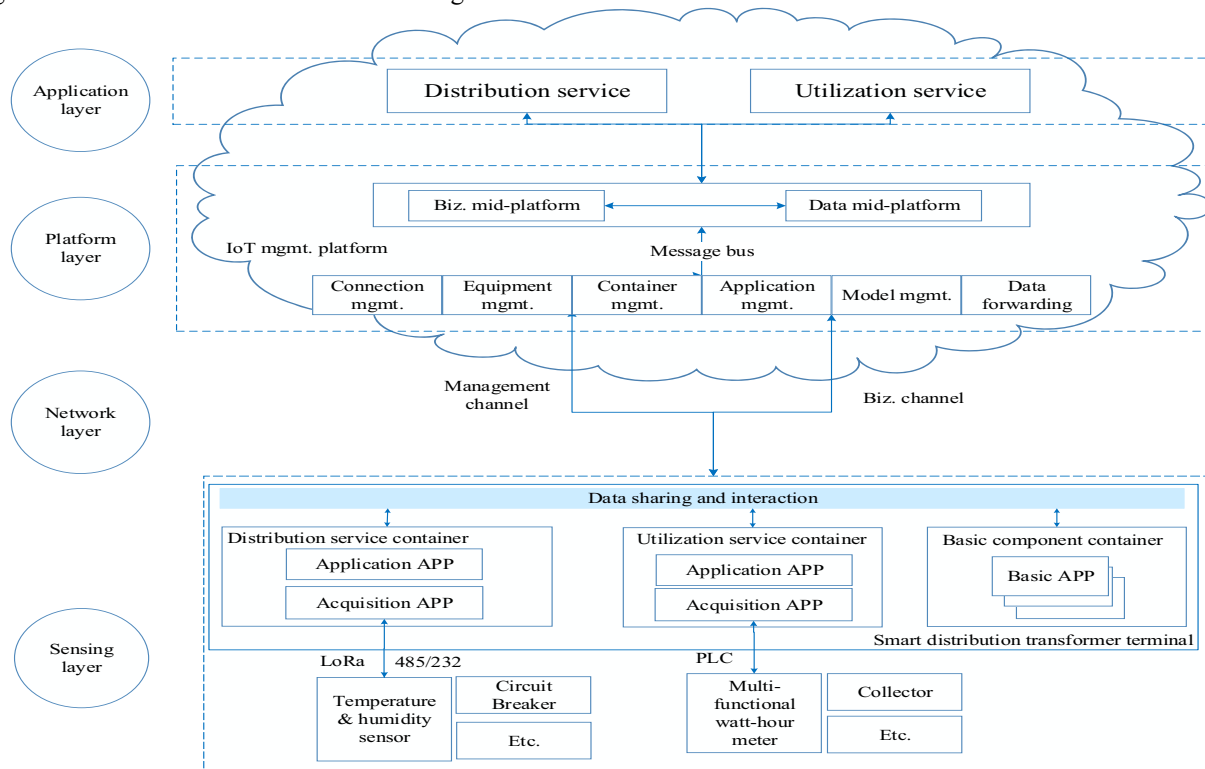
Application layer

Distribution service

Utilization service

Platform layer

Biz. mid-platform

Data mid-platform

IoT mgmt. platform

Message bus

Connection mgmt.

Equipment mgmt.

Container mgmt.

Application mgmt.

Model mgmt.

Data forwarding

Network layer

Management channel

Biz. channel

Data sharing and interaction

Distribution service container

Application APP

Acquisition APP

Utilization service container

Application APP

Acquisition APP

Basic component container

Basic APP

Smart distribution transformer terminal

Sensing layer

LoRa 485/232

PLC

Temperature & humidity sensor

Circuit Breaker

Etc.

Multi-functional watt-hour meter

Collector

Etc.